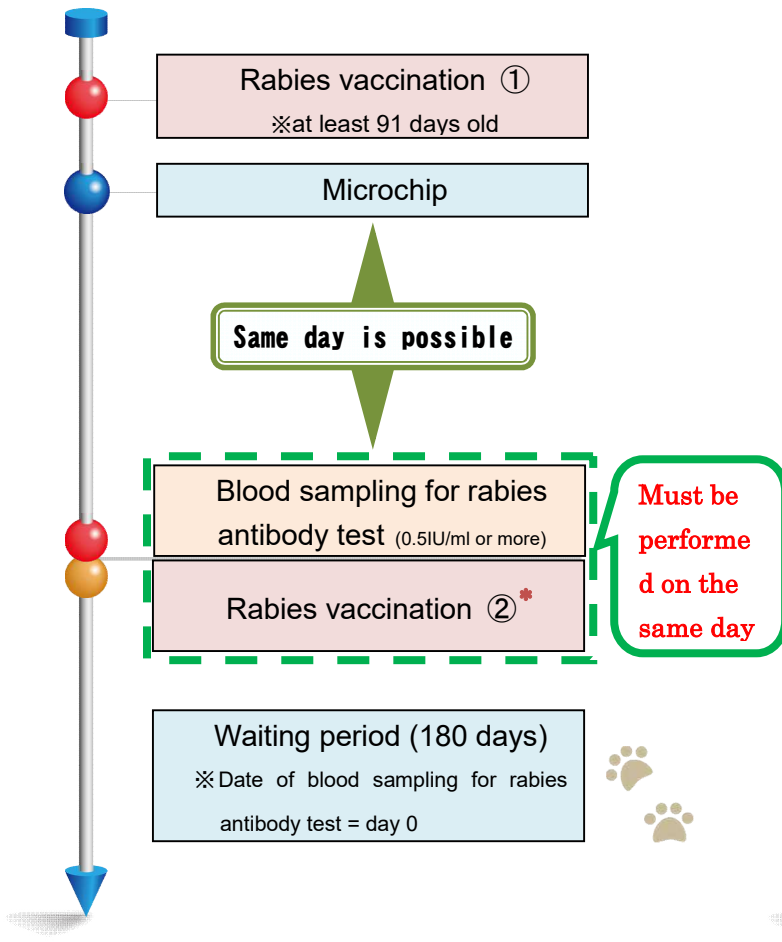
Rabies vaccination ①
※at least 91 days old

Microchip

Same day is possible

Blood sampling for rabies antibody test (0.5IU/ml or more)

Rabies vaccination ②*

Must be performed on the same day

Waiting period (180 days)
※Date of blood sampling for rabies antibody test = day 0